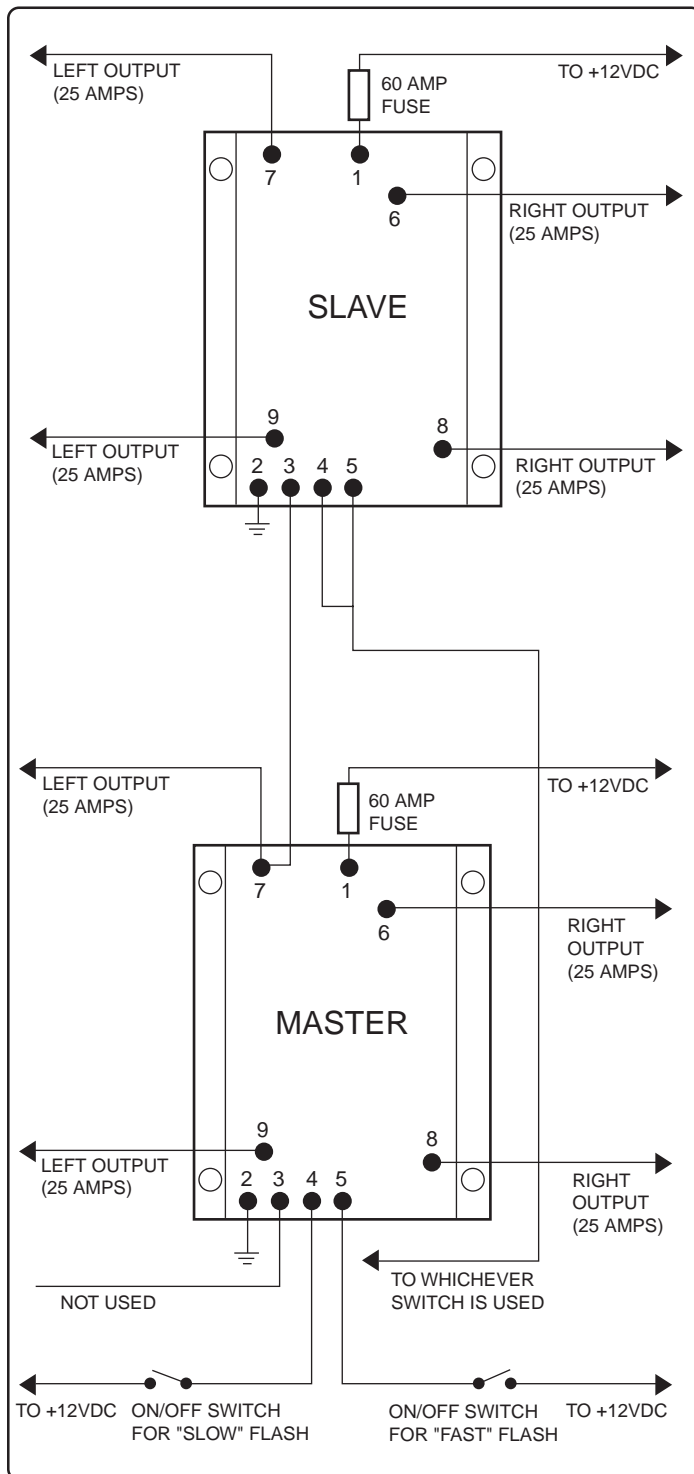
LEFT OUTPUT
(25 AMPS)

60 AMP
FUSE

TO +12VDC

7

1

6

RIGHT OUTPUT
(25 AMPS)

SLAVE

9

LEFT OUTPUT
(25 AMPS)

8

RIGHT OUTPUT
(25 AMPS)

2 3 4 5

LEFT OUTPUT
(25 AMPS)

60 AMP
FUSE

TO +12VDC

7

1

6

RIGHT
OUTPUT
(25 AMPS)

MASTER

9

LEFT OUTPUT
(25 AMPS)

8

RIGHT
OUTPUT
(25 AMPS)

2 3 4 5

NOT USED

TO WHICHEVER
SWITCH IS USED

TO +12VDC ON/OFF SWITCH
FOR "SLOW" FLASH

ON/OFF SWITCH
FOR "FAST" FLASH

TO +12VDC